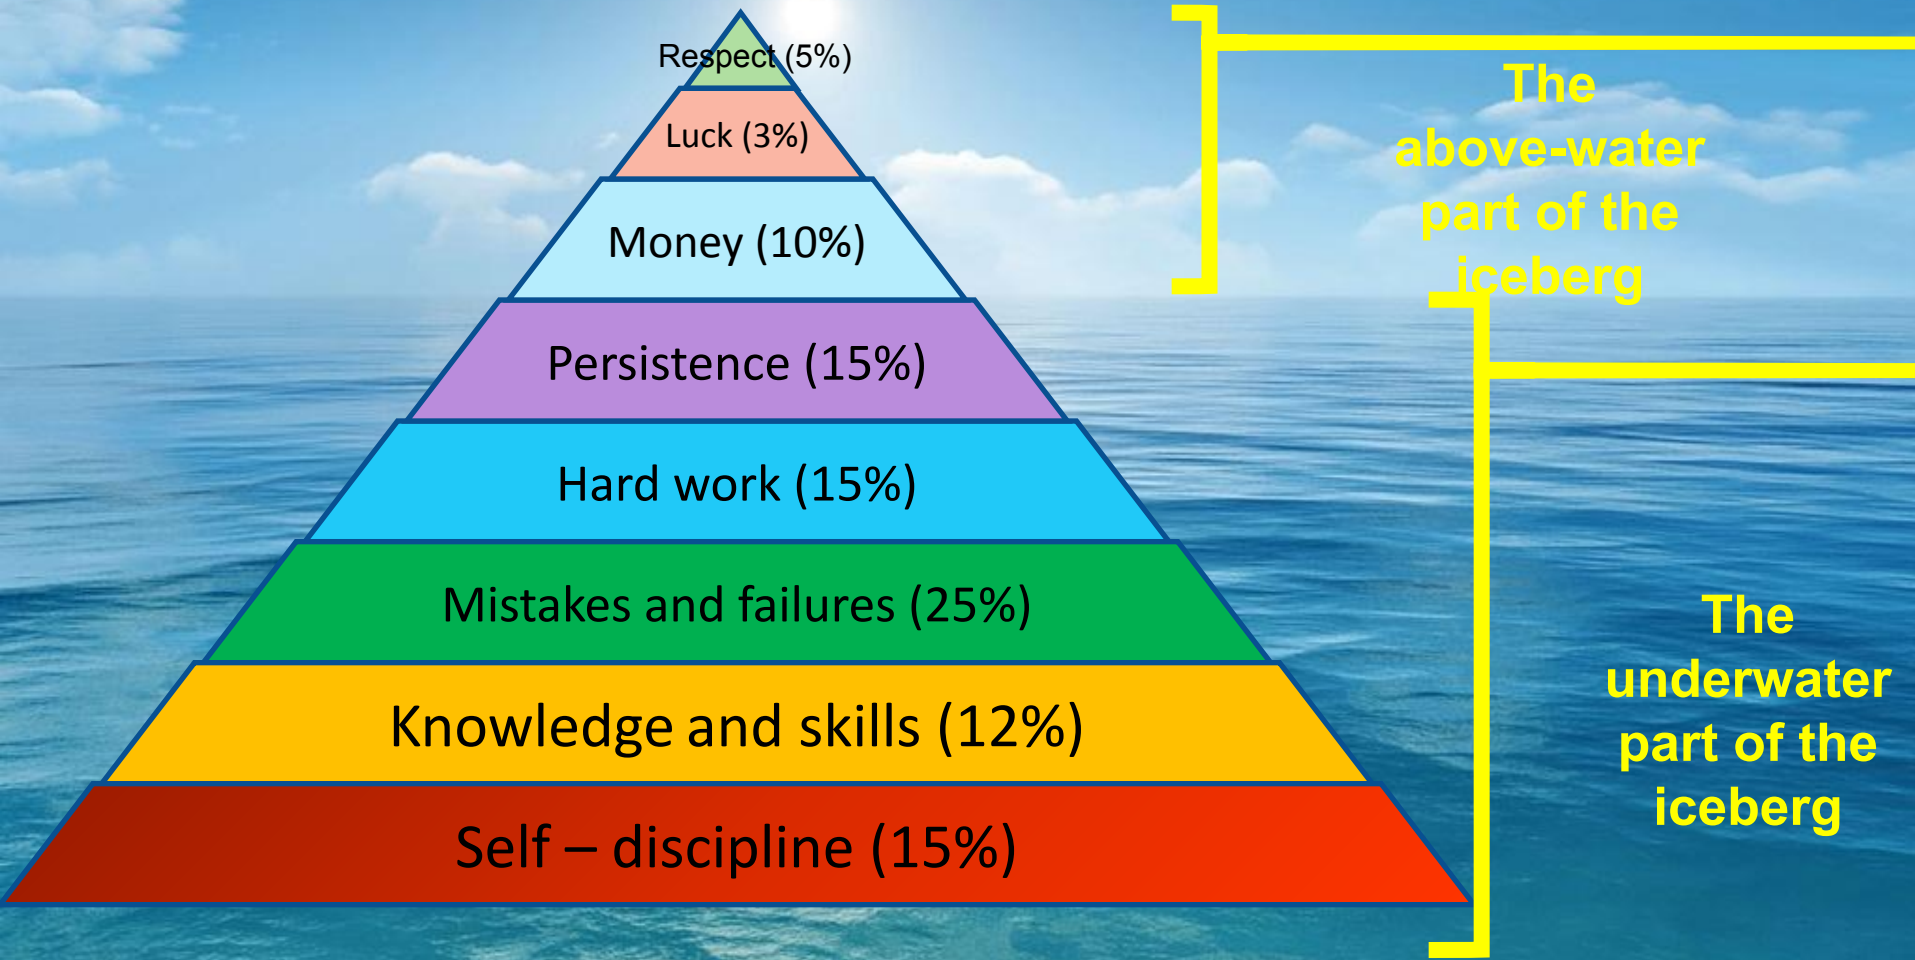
Respect (5%)

Luck (3%)

Money (10%)

Persistence (15%)

Hard work (15%)

Mistakes and failures (25%)

Knowledge and skills (12%)

Self – discipline (15%)

The above-water part of the iceberg

The underwater part of the iceberg